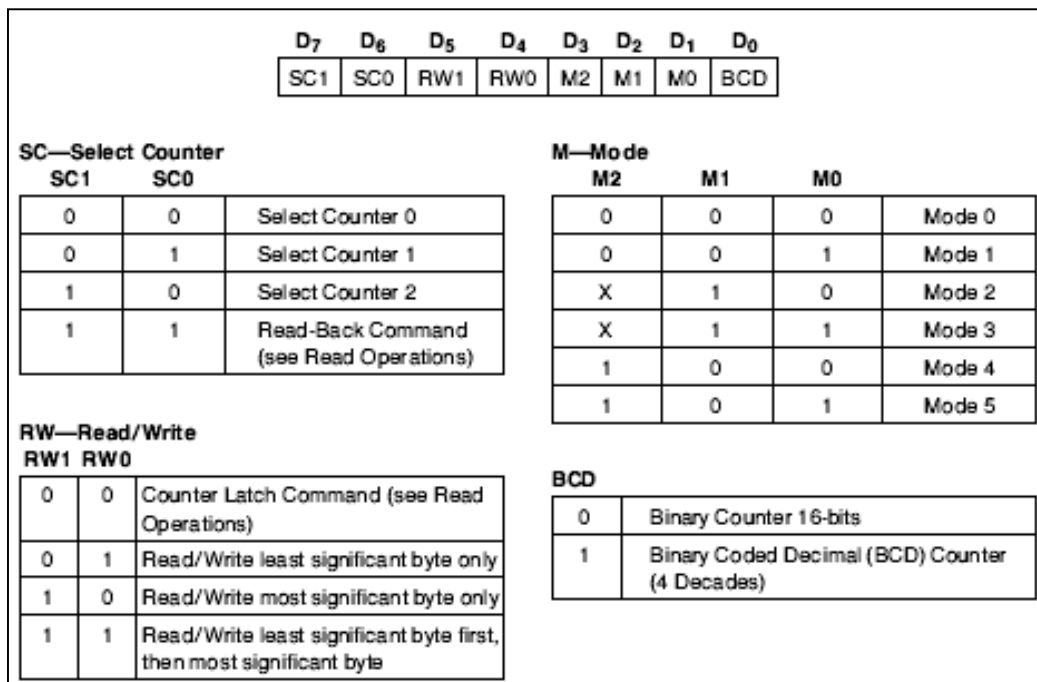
| $D_7$ | $D_6$ | $D_5$ | $D_4$ | $D_3$ | $D_2$ | $D_1$ | $D_0$ |
|---|---|---|---|---|---|---|---|
| SC1 | SC0 | RW1 | RW0 | M2 | M1 | M0 | BCD |

SC—Select Counter

| SC1 | SC0 | |
|---|---|---|
| 0 | 0 | Select Counter 0 |
| 0 | 1 | Select Counter 1 |
| 1 | 0 | Select Counter 2 |
| 1 | 1 | Read-Back Command (see Read Operations) |

RW—Read/Write

| RW1 | RW0 | |
|---|---|---|
| 0 | 0 | Counter Latch Command (see Read Operations) |
| 0 | 1 | Read/Write least significant byte only |
| 1 | 0 | Read/Write most significant byte only |
| 1 | 1 | Read/Write least significant byte first, then most significant byte |

M—Mode

| M2 | M1 | M0 | |
|---|---|---|---|
| 0 | 0 | 0 | Mode 0 |
| 0 | 0 | 1 | Mode 1 |
| X | 1 | 0 | Mode 2 |
| X | 1 | 1 | Mode 3 |
| 1 | 0 | 0 | Mode 4 |
| 1 | 0 | 1 | Mode 5 |

BCD

| | |
|---|---|
| 0 | Binary Counter 16-bits |
| 1 | Binary Coded Decimal (BCD) Counter (4 Decades) |